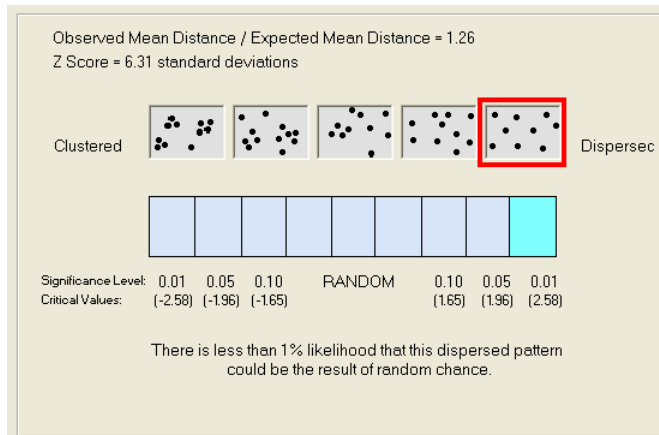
Observed Mean Distance / Expected Mean Distance = 1.26
Z Score = 6.31 standard deviations

Clustered

Dispersec

Significance Level: 0.01 0.05 0.10 RANDOM 0.10 0.05 0.01
Critical Values: (-2.58) (-1.96) (-1.65) (1.65) (1.96) (2.58)

There is less than 1% likelihood that this dispersed pattern could be the result of random chance.